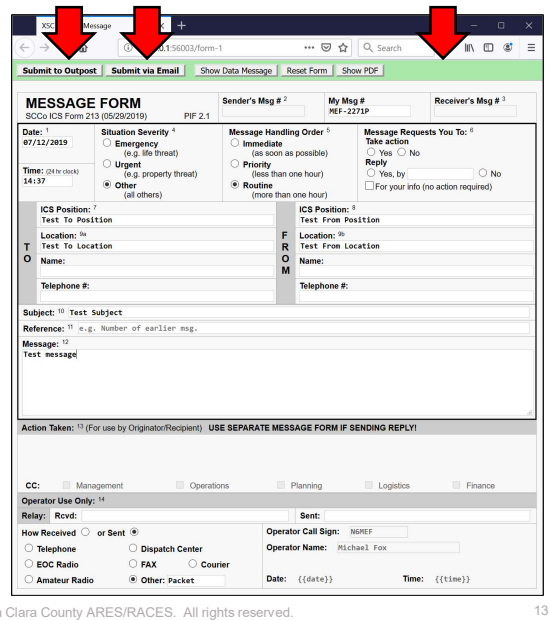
XSC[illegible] Message ×  +

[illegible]0.1:56003/form-1 ··· Search

Submit to Outpost | Submit via Email | Show Data Message | Reset Form | Show PDF

MESSAGE FORM
SCCo ICS Form 213 (05/29/2019) PIF 2.1

Sender's Msg # $^2$

My Msg #
MEF-2271P

Receiver's Msg # $^3$

Date: $^1$
07/12/2019

Time: (24 hr clock)
14:37

Situation Severity $^4$
○ Emergency (e.g. life threat)
○ Urgent (e.g. property threat)
◉ Other (all others)

Message Handling Order $^5$
○ Immediate (as soon as possible)
○ Priority (less than one hour)
◉ Routine (more than one hour)

Message Requests You To: $^6$
Take action
○ Yes ○ No
Reply
○ Yes, by ○ No
☐ For your info (no action required)

TO
ICS Position: $^7$
Test To Position
Location: $^{9a}$
Test To Location
Name:
Telephone #:

FROM
ICS Position: $^8$
Test From Position
Location: $^{9b}$
Test From Location
Name:
Telephone #:

Subject: $^{10}$ Test Subject

Reference: $^{11}$ e.g. Number of earlier msg.

Message: $^{12}$
Test message

Action Taken: $^{13}$ (For use by Originator/Recipient) USE SEPARATE MESSAGE FORM IF SENDING REPLY!

CC: ☐ Management ☐ Operations ☐ Planning ☐ Logistics ☐ Finance

Operator Use Only: $^{14}$

Relay: Rcvd: Sent:

How Received ○ or Sent ◉
○ Telephone ○ Dispatch Center
○ EOC Radio ○ FAX ○ Courier
○ Amateur Radio ◉ Other: Packet

Operator Call Sign: N6MEF
Operator Name: Michael Fox

Date: {{date}} Time: {{time}}

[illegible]a Clara County ARES/RACES. All rights reserved.

13